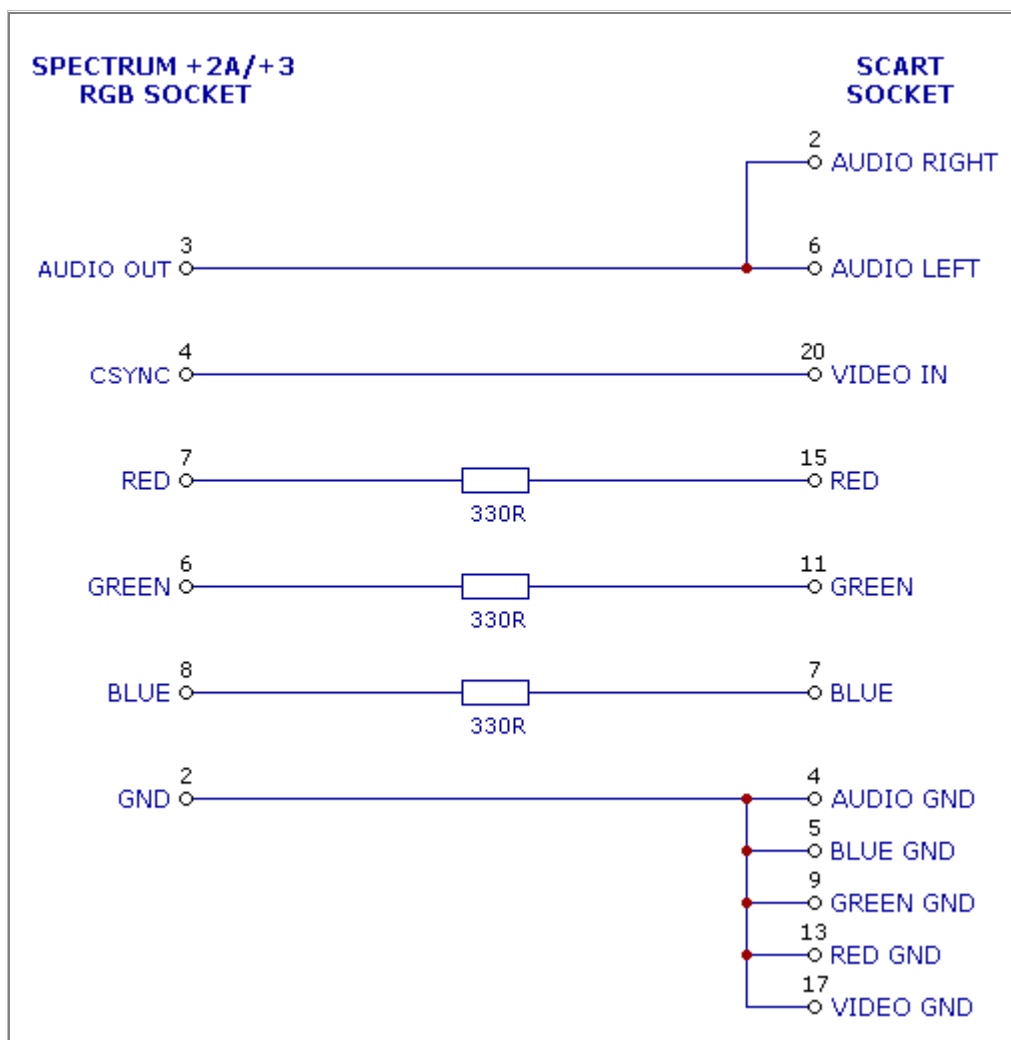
SPECTRUM +2A/+3
RGB SOCKET

SCART
SOCKET

2 AUDIO RIGHT

3
AUDIO OUT

6 AUDIO LEFT

4
CSYNC

20 VIDEO IN

7
RED

330R

15 RED

6
GREEN

330R

11 GREEN

8
BLUE

330R

7 BLUE

2
GND

4 AUDIO GND

5 BLUE GND

9 GREEN GND

13 RED GND

17 VIDEO GND